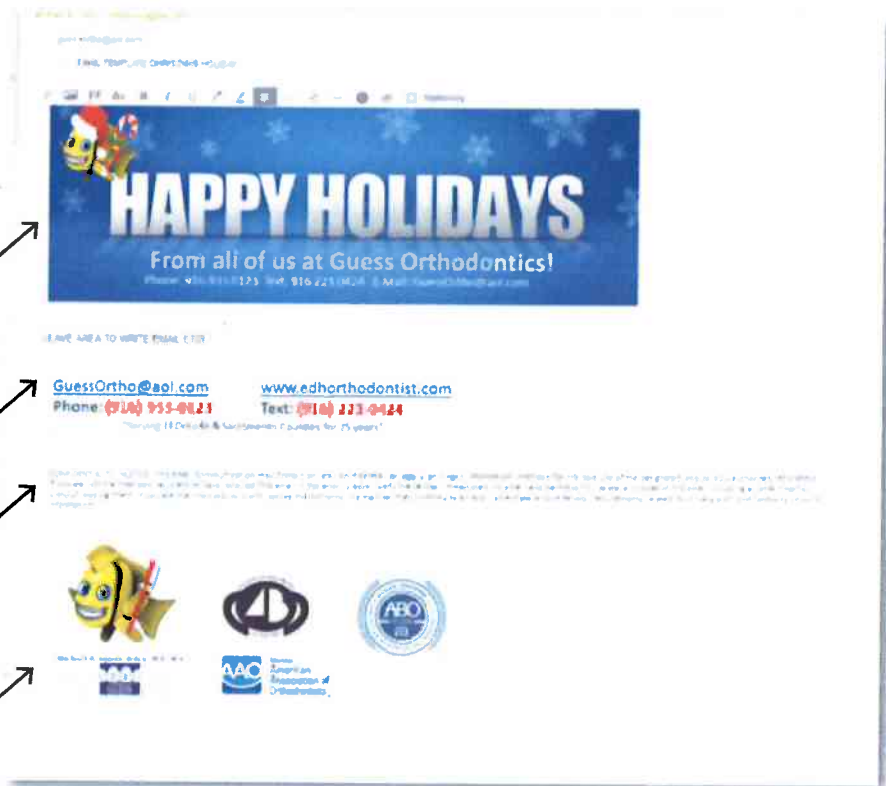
HAPPY HOLIDAYS

From all of us at Guess Orthodontics!

Phone: 916 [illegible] Text: 916 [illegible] E-Mail: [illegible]

LEAVE AREA TO WRITE EMAIL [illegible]

GuessOrtho@aol.com
Phone: (916) 955-0121

www.edhorthodontist.com
Text: (916) 333-0424

"Serving El Dorado & Sacramento Counties for 25 years"

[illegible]

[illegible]

ABO

AAO American Association of Orthodontists